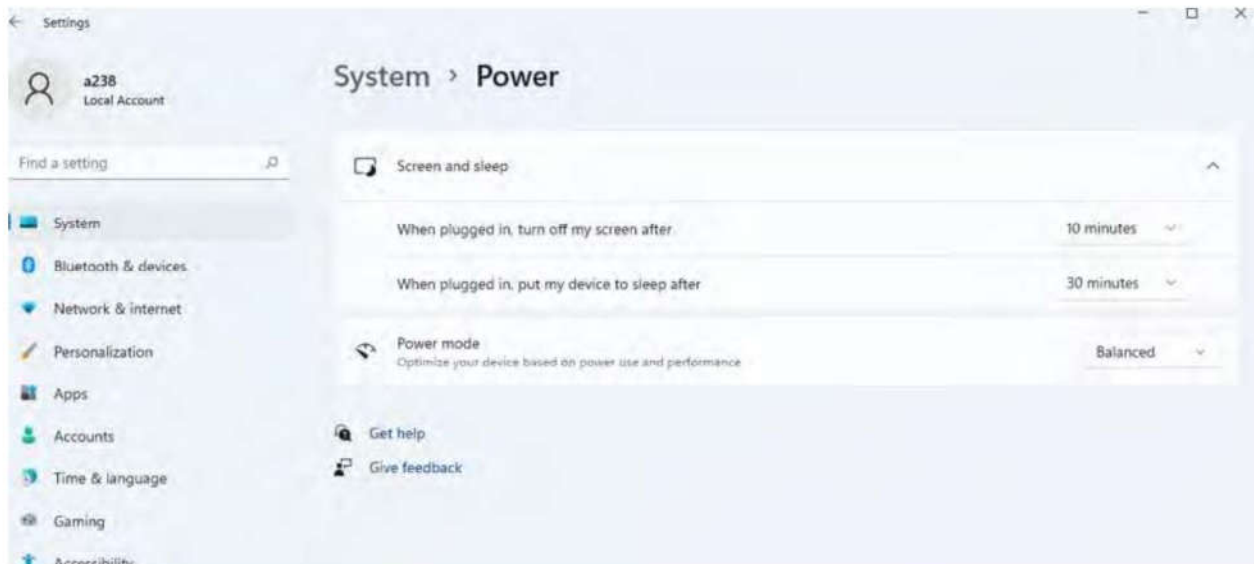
Settings

a238
Local Account

Find a setting

System
Bluetooth & devices
Network & internet
Personalization
Apps
Accounts
Time & language
Gaming
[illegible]

System › Power

Screen and sleep

When plugged in, turn off my screen after
10 minutes

When plugged in, put my device to sleep after
30 minutes

Power mode
Optimize your device based on power use and performance
Balanced

Get help
Give feedback